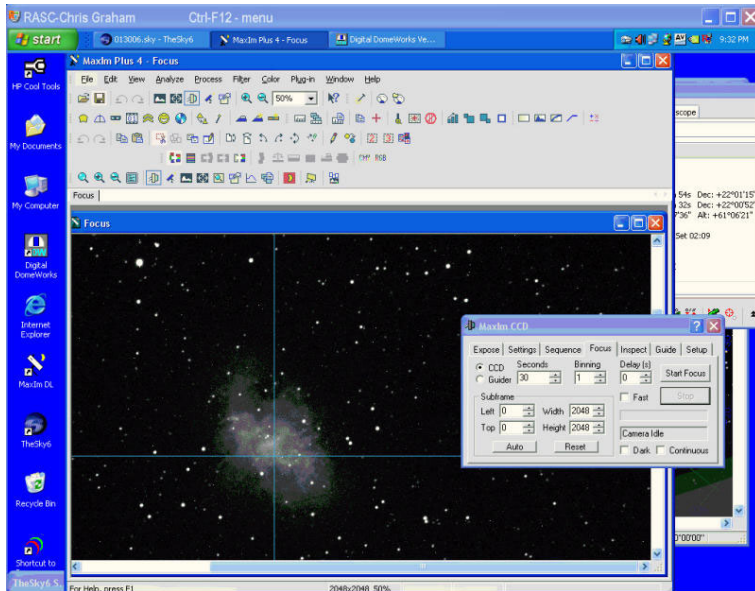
RASC-Chris Graham Ctrl-F12 - menu

start 013006.sky - TheSky6 MaxIm Plus 4 - Focus Digital DomeWorks Ve... 9:32 PM

HP Cool Tools

My Documents

My Computer

Digital DomeWorks

Internet Explorer

MaxIm DL

TheSky6

Recycle Bin

Shortcut to TheSky6 S...

MaxIm Plus 4 - Focus

File Edit View Analyze Process Filter Color Plug-in Window Help

50%

RGB

Focus

Focus

scope

54s Dec: +22°01'15
32s Dec: +22°00'52
736" Alt: +61°06'21"

Set 02:09

MaxIm CCD

Expose Settings Sequence Focus Inspect Guide Setup

CCD Seconds Binning Delay (s)
Guider 30 1 0 Start Focus

Fast Stop

Subframe
Left 0 Width 2048
Top 0 Height 2048

Camera Idle

Auto Reset Dark Continuous

0"00'00"

For Help, press F1 2048x2048 50%